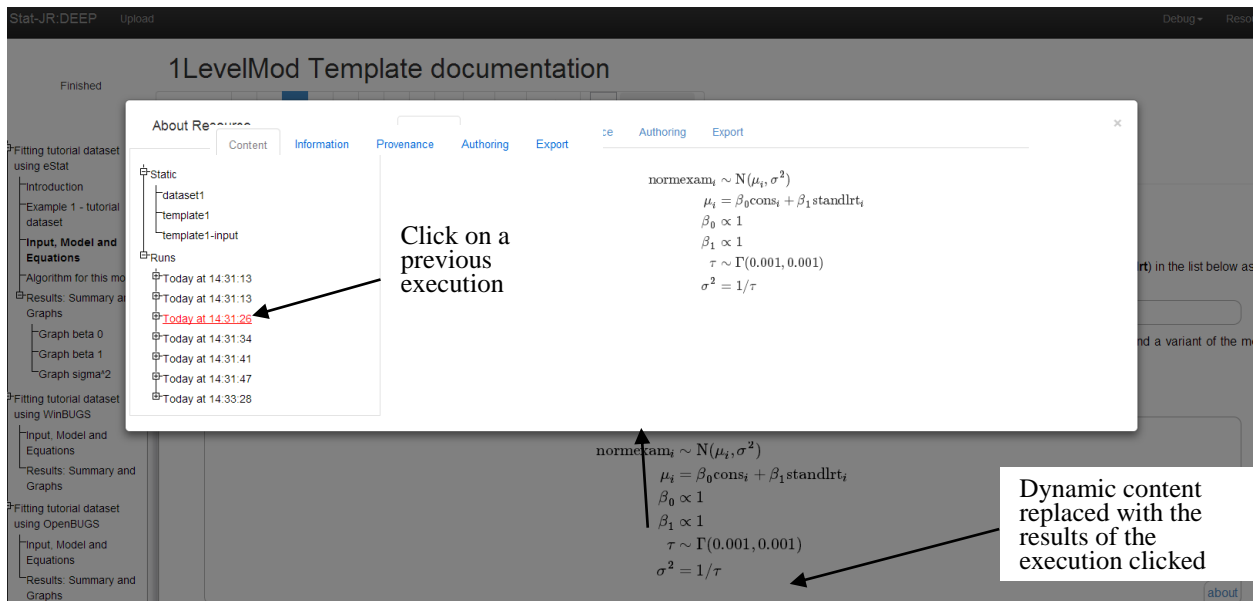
Stat-JR:DEEP Upload

Debug ▾ Reso

Finished

1LevelMod Template documentation

Fitting tutorial dataset using eStat
Introduction
Example 1 - tutorial dataset
Input, Model and Equations
Algorithm for this mo
Results: Summary ar Graphs
Graph beta 0
Graph beta 1
Graph sigma^2
Fitting tutorial dataset using WinBUGS
Input, Model and Equations
Results: Summary and Graphs
Fitting tutorial dataset using OpenBUGS
Input, Model and Equations
Results: Summary and Graphs

About Resource

Content Information Provenance Authoring Export

ce Authoring Export

×

Static
dataset1
template1
template1-input
Runs
Today at 14:31:13
Today at 14:31:13
Today at 14:31:26
Today at 14:31:34
Today at 14:31:41
Today at 14:31:47
Today at 14:33:28

Click on a previous execution

$\text{normexam}_i \sim \text{N}(\mu_i, \sigma^2)$
$\mu_i = \beta_0 \text{cons}_i + \beta_1 \text{standlrt}_i$
$\beta_0 \propto 1$
$\beta_1 \propto 1$
$\tau \sim \Gamma(0.001, 0.001)$
$\sigma^2 = 1/\tau$

rt) in the list below as

nd a variant of the mo

$\text{normexam}_i \sim \text{N}(\mu_i, \sigma^2)$
$\mu_i = \beta_0 \text{cons}_i + \beta_1 \text{standlrt}_i$
$\beta_0 \propto 1$
$\beta_1 \propto 1$
$\tau \sim \Gamma(0.001, 0.001)$
$\sigma^2 = 1/\tau$

Dynamic content replaced with the results of the execution clicked

about